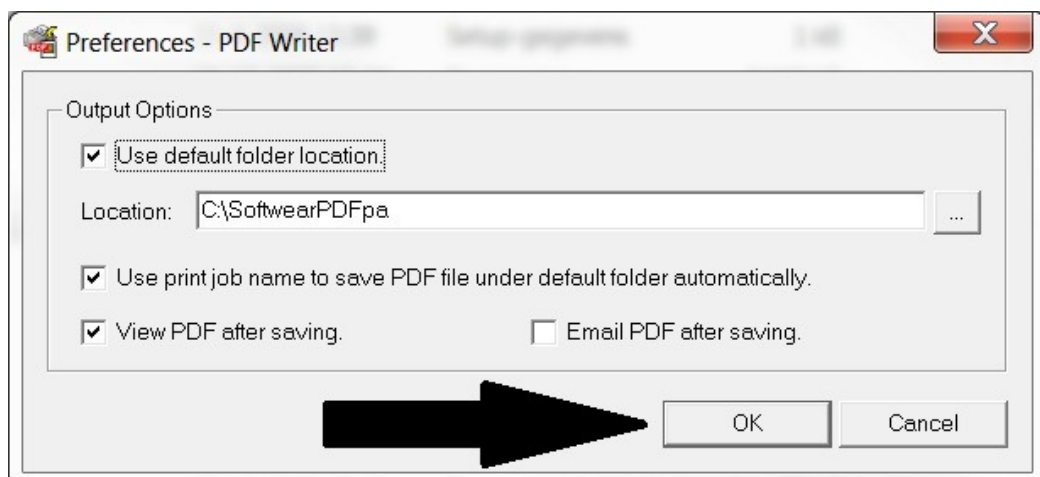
Preferences - PDF Writer

X

Output Options

Use default folder location.

Location: C:\SoftwearPDFpa

...

Use print job name to save PDF file under default folder automatically.

View PDF after saving.

Email PDF after saving.

OK

Cancel